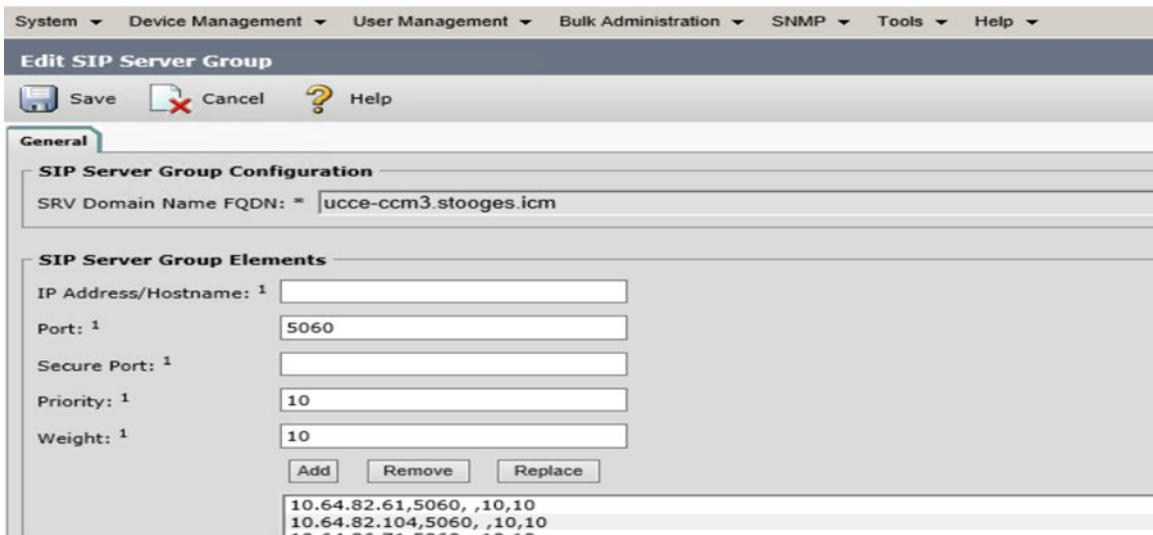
System ▾ Device Management ▾ User Management ▾ Bulk Administration ▾ SNMP ▾ Tools ▾ Help ▾

Edit SIP Server Group

Save Cancel Help

General

SIP Server Group Configuration

SRV Domain Name FQDN: * ucce-ccm3.stooges.icm

SIP Server Group Elements

IP Address/Hostname: $^1$

Port: $^1$ 5060

Secure Port: $^1$

Priority: $^1$ 10

Weight: $^1$ 10

Add Remove Replace

10.64.82.61,5060, ,10,10
10.64.82.104,5060, ,10,10
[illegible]